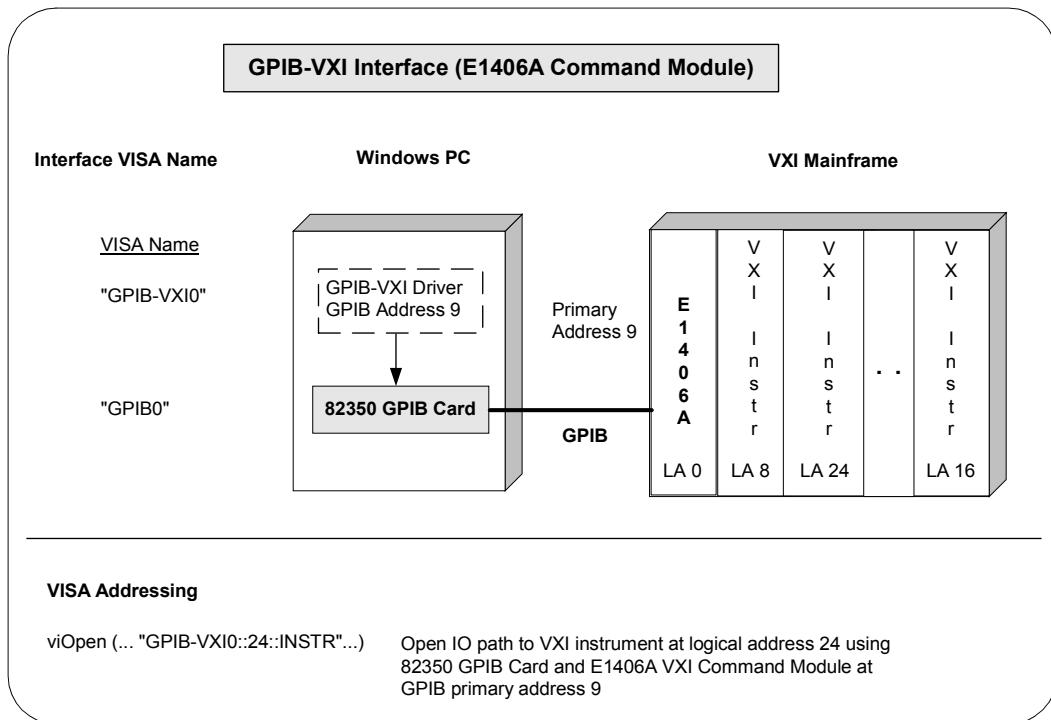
GPIB-VXI Interface (E1406A Command Module)

Interface VISA Name

Windows PC

VXI Mainframe

VISA Name

"GPIB-VXI0"

GPIB-VXI Driver
GPIB Address 9

Primary Address 9

E
1
4
0
6
A

V
X
I

I
n
s
t
r

V
X
I

I
n
s
t
r

. .

V
X
I

I
n
s
t
r

"GPIB0"

82350 GPIB Card

GPIB

LA 0

LA 8

LA 24

LA 16

VISA Addressing

viOpen (... "GPIB-VXI0::24::INSTR"...)

Open IO path to VXI instrument at logical address 24 using 82350 GPIB Card and E1406A VXI Command Module at GPIB primary address 9